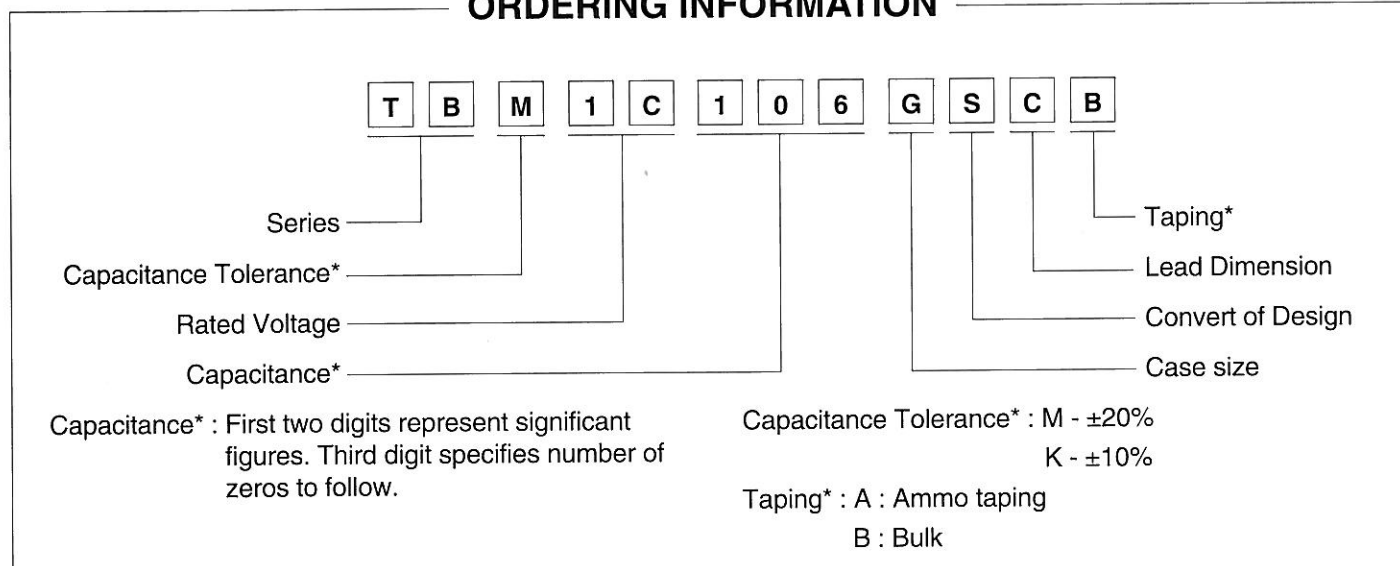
ORDERING INFORMATION

T B M 1 C 1 0 6 G S C B

Series
Capacitance Tolerance*
Rated Voltage
Capacitance*

Taping*
Lead Dimension
Convert of Design
Case size

Capacitance* : First two digits represent significant figures. Third digit specifies number of zeros to follow.

Capacitance Tolerance* : M - ±20%
K - ±10%

Taping* : A : Ammo taping
B : Bulk